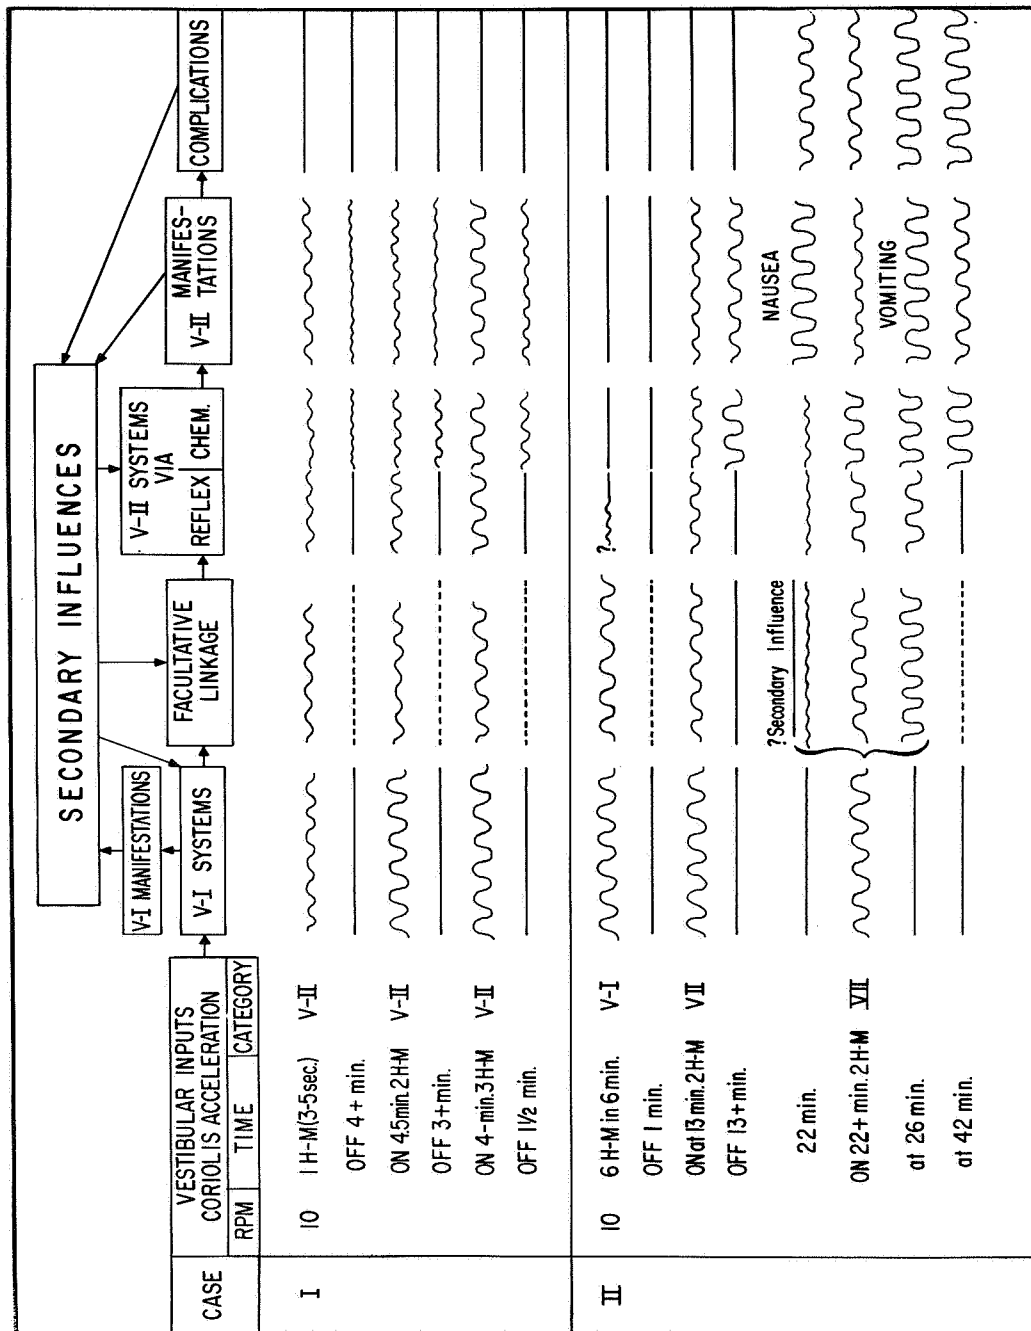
SECONDARY INFLUENCES

V-I MANIFESTATIONS

| CASE | VESTIBULAR INPUTS CORIOLIS ACCELERATION RPM | TIME | CATEGORY |
|---|---|---|---|
| I | 10 | 1 H-M (3-5 sec.) | V-II |
| | | OFF 4+ min. | |
| | | ON 4.5 min 2 H-M | V-II |
| | | OFF 3+ min. | |
| | | ON 4-min. 3 H-M | V-II |
| | | OFF 1½ min. | |
| II | 10 | 6 H-M in 6 min. | V-I |
| | | OFF 1 min. | |
| | | ON at 13 min. 2 H-M | VII |
| | | OFF 13+ min. | |
| | | 22 min. | |
| | | ON 22+ min. 2 H-M | VII |
| | | at 26 min. | |
| | | at 42 min. | |

V-I SYSTEMS

FACULTATIVE LINKAGE

V-II SYSTEMS VIA REFLEX | CHEM.

V-II MANIFESTATIONS

COMPLICATIONS

?

?Secondary Influence

NAUSEA

VOMITING